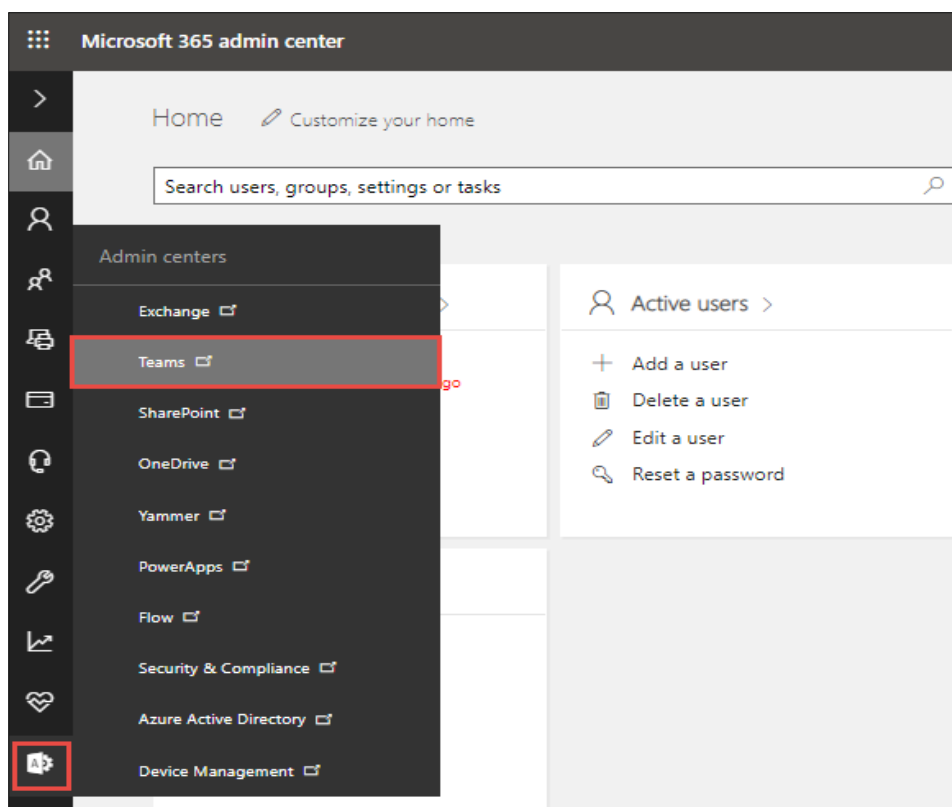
Microsoft 365 admin center

Home Customize your home

Search users, groups, settings or tasks

Admin centers

Exchange

Teams

SharePoint

OneDrive

Yammer

PowerApps

Flow

Security & Compliance

Azure Active Directory

Device Management

go

Active users >

Add a user

Delete a user

Edit a user

Reset a password